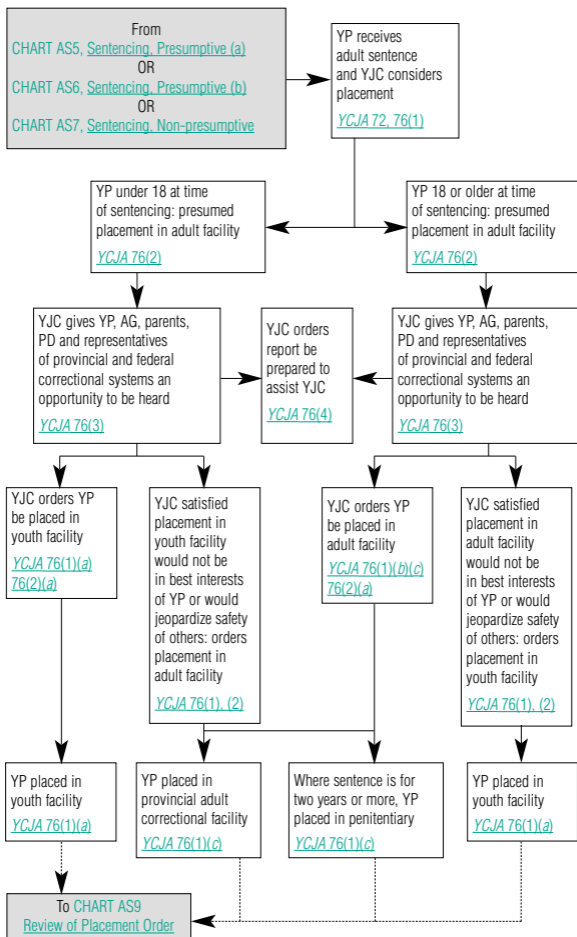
From
CHART AS5, Sentencing, Presumptive (a)
OR
CHART AS6, Sentencing, Presumptive (b)
OR
CHART AS7, Sentencing, Non-presumptive

YP receives adult sentence and YJC considers placement
YCJA 72, 76(1)

YP under 18 at time of sentencing: presumed placement in adult facility
YCJA 76(2)

YP 18 or older at time of sentencing: presumed placement in adult facility
YCJA 76(2)

YJC gives YP, AG, parents, PD and representatives of provincial and federal correctional systems an opportunity to be heard
YCJA 76(3)

YJC orders report be prepared to assist YJC
YCJA 76(4)

YJC gives YP, AG, parents, PD and representatives of provincial and federal correctional systems an opportunity to be heard
YCJA 76(3)

YJC orders YP be placed in youth facility
YCJA 76(1)(a) 76(2)(a)

YJC satisfied placement in youth facility would not be in best interests of YP or would jeopardize safety of others: orders placement in adult facility
YCJA 76(1), (2)

YJC orders YP be placed in adult facility
YCJA 76(1)(b)(c) 76(2)(a)

YJC satisfied placement in adult facility would not be in best interests of YP or would jeopardize safety of others: orders placement in youth facility
YCJA 76(1), (2)

YP placed in youth facility
YCJA 76(1)(a)

YP placed in provincial adult correctional facility
YCJA 76(1)(c)

Where sentence is for two years or more, YP placed in penitentiary
YCJA 76(1)(c)

YP placed in youth facility
YCJA 76(1)(a)

To CHART AS9
Review of Placement Order